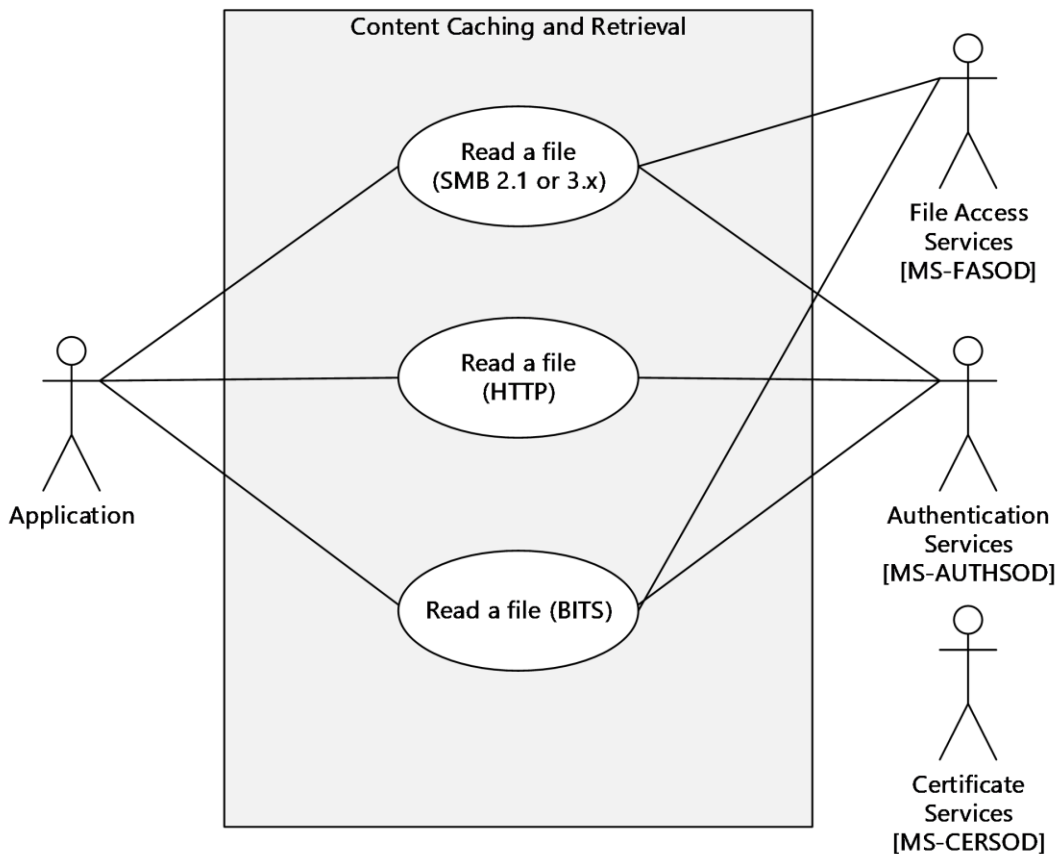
Content Caching and Retrieval

Read a file (SMB 2.1 or 3.x)

Read a file (HTTP)

Read a file (BITS)

Application

File Access Services [MS-FASOD]

Authentication Services [MS-AUTHSOD]

Certificate Services [MS-CERSOD]